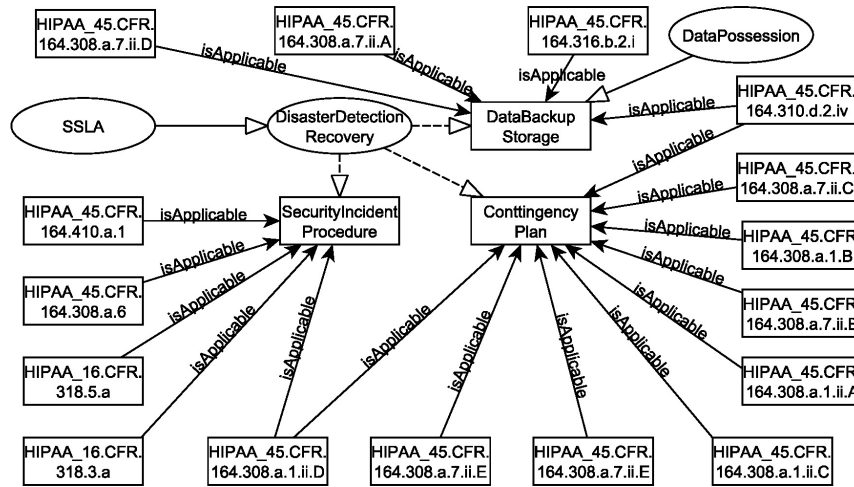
HIPAA_45.CFR. 164.308.a.7.ii.D

isApplicable

HIPAA_45.CFR. 164.308.a.7.ii.A

isApplicable

HIPAA_45.CFR. 164.316.b.2.i

isApplicable

DataPossession

SSLA

DisasterDetection Recovery

DataBackup Storage

isApplicable

HIPAA_45.CFR. 164.310.d.2.iv

isApplicable

HIPAA_45.CFR. 164.308.a.7.ii.C

isApplicable

HIPAA_45.CFR. 164.410.a.1

isApplicable

SecurityIncident Procedure

Conttingency Plan

isApplicable

HIPAA_45.CFR 164.308.a.1.B

isApplicable

HIPAA_45.CFR. 164.308.a.6

isApplicable

isApplicable

HIPAA_45.CFR 164.308.a.7.ii.B

isApplicable

HIPAA_16.CFR. 318.5.a

isApplicable

isApplicable

isApplicable

isApplicable

isApplicable

isApplicable

HIPAA_45.CFR 164.308.a.1.ii.A

HIPAA_16.CFR. 318.3.a

HIPAA_45.CFR. 164.308.a.1.ii.D

HIPAA_45.CFR. 164.308.a.7.ii.E

HIPAA_45.CFR. 164.308.a.7.ii.E

HIPAA_45.CFR. 164.308.a.1.ii.C